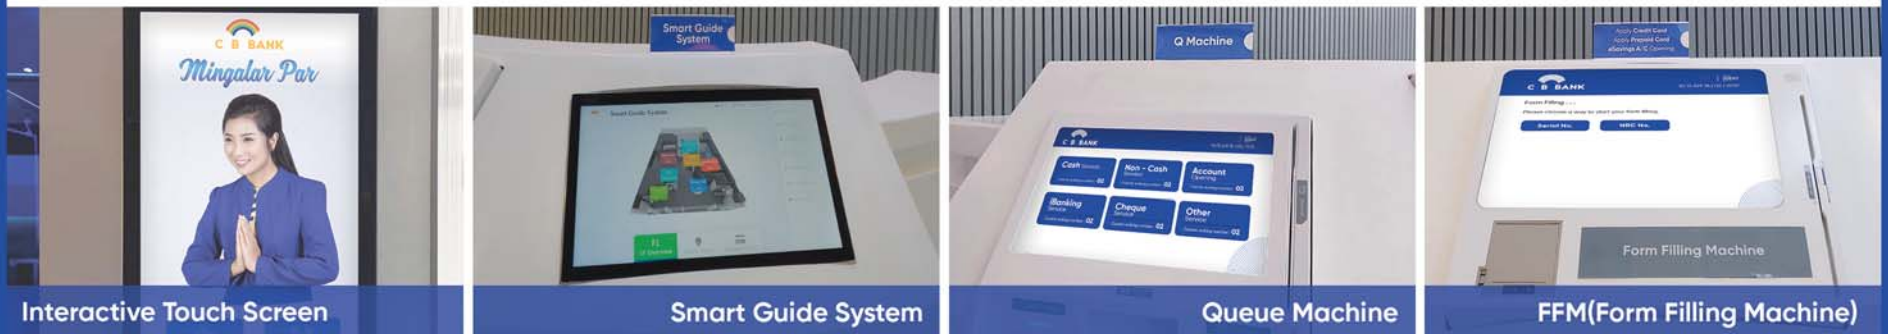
C B BANK
Mingalar Par
Interactive Touch Screen

Smart Guide System
Smart Guide System
Smart Guide System

Q Machine
C B BANK
Cash Service 02
Non - Cash Service 02
Account Opening 02
Banking Service 02
Cheque Service 02
Other Service 02
Queue Machine

Apply Credit Card
Apply Prepaid Card
eSavings A/C Opening
C B BANK
Form Filling
Serial No.
NRC No.
Form Filling Machine
FFM(Form Filling Machine)